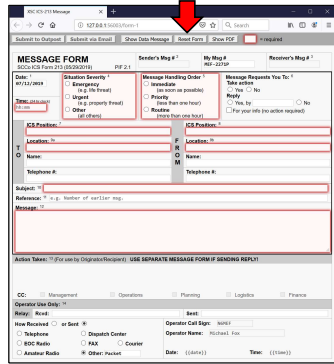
XSC ICS-213 Message
127.0.0.1:9283/form-1
Search

Submit to Outpost | Submit via Email | Show Data Message | Reset Form | Show PDF | = required

MESSAGE FORM
SCCo ICS Form 213 (05/28/2019) PIF 2.1

Sender's Msg #
My Msg #
RE-227SP
Receiver's Msg #

Date: 07/12/2019
Time: (24hr hhmm)

Situation Severity
Emergency (e.g. life threat)
Urgent (e.g. property threat)
Other (all others)

Message Handling Order
Immediate (as soon as possible)
Priority (less than one hour)
Routine (more than one hour)

Message Requests You To:
Take action
Yes No
Reply
Yes, by No
For your info (no action required)

T O
ICS Position:
Location:
Name:
Telephone #:

F R O M
ICS Position:
Location:
Name:
Telephone #:

Subject:
Reference: e.g. Number of earlier msg.
Message:

Action Taken: (For use by Originator/Recipient) USE SEPARATE MESSAGE FORM IF SENDING REPLY!

CC: Management Operations Planning Logistics Finance

Operator Use Only:
Relay: Rcvd: Sent:
How Received or Sent
Telephone Dispatch Center
EOC Radio FAX Courier
Amateur Radio Other: Packet

Operator Call Sign: NAMEF
Operator Name: Michael Fox
Date: {{date}} Time: {{time}}